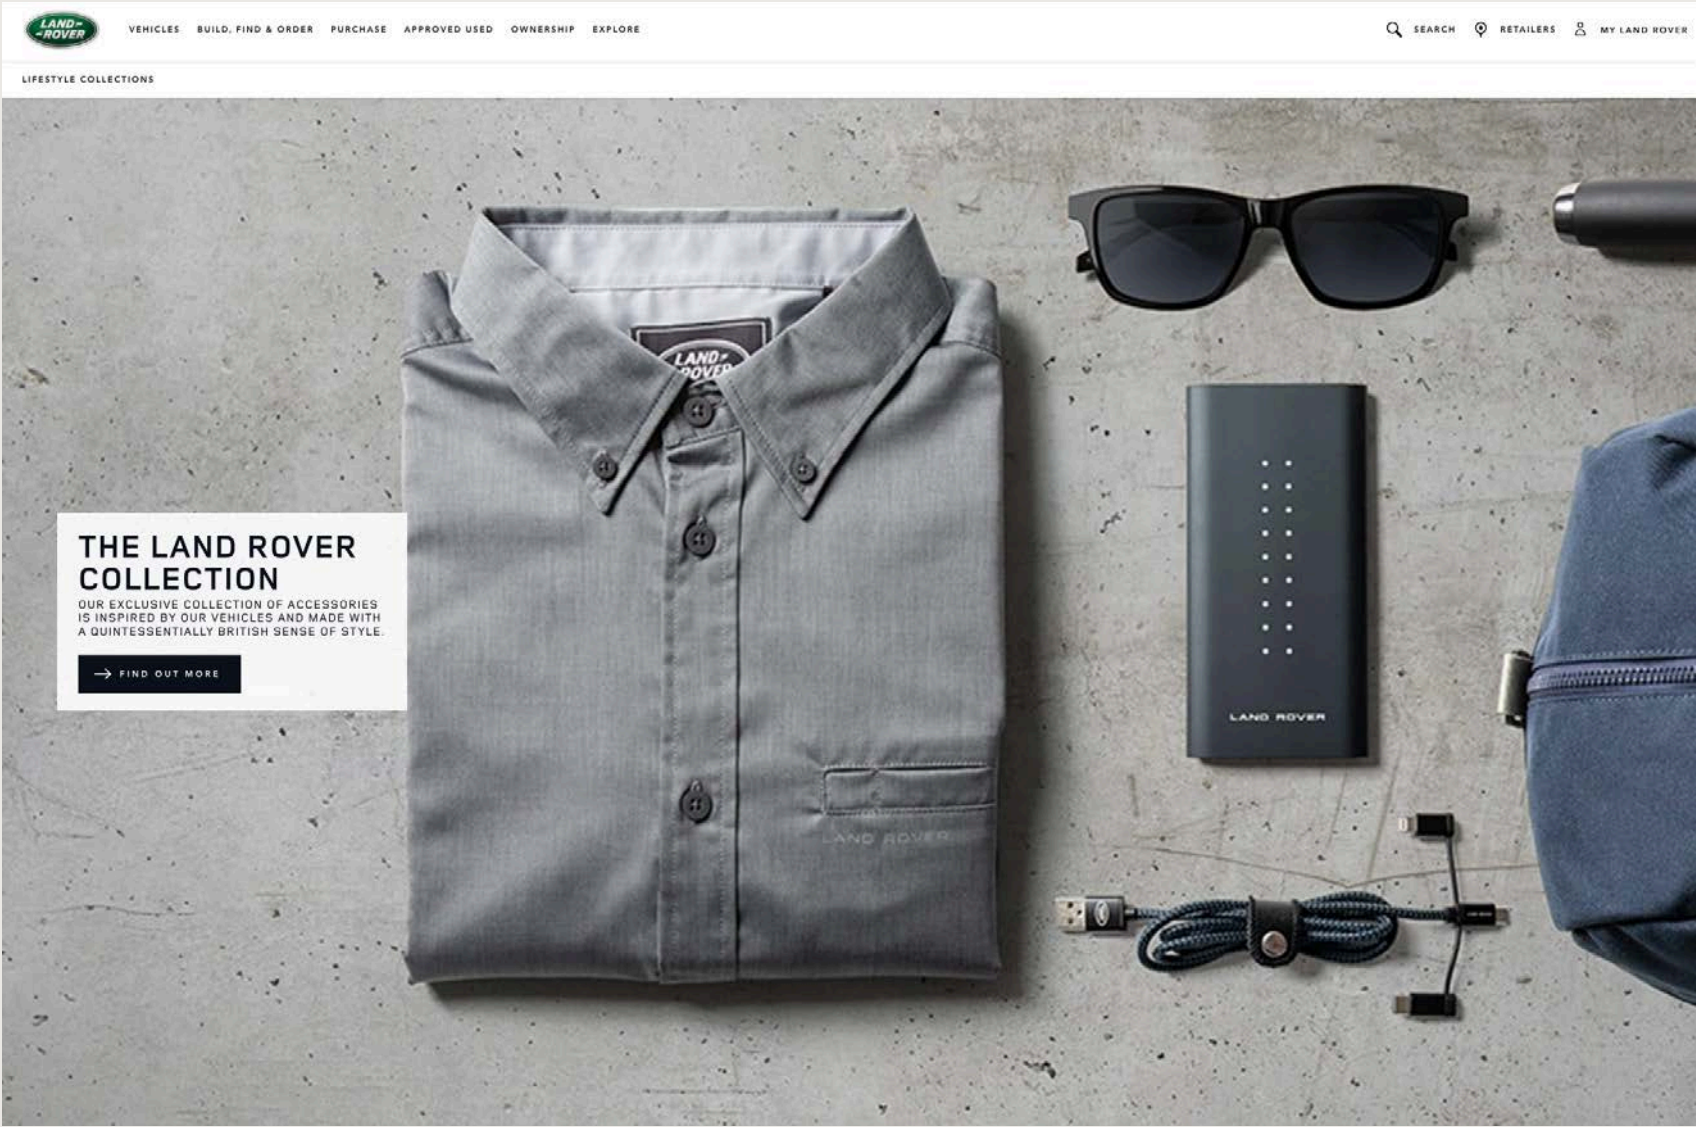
LAND ROVER

VEHICLES BUILD, FIND & ORDER PURCHASE APPROVED USED OWNERSHIP EXPLORE

SEARCH RETAILERS MY LAND ROVER

LIFESTYLE COLLECTIONS

LAND ROVER

THE LAND ROVER COLLECTION

OUR EXCLUSIVE COLLECTION OF ACCESSORIES IS INSPIRED BY OUR VEHICLES AND MADE WITH A QUINTESSENTIALLY BRITISH SENSE OF STYLE.

FIND OUT MORE

LAND ROVER

LAND ROVER